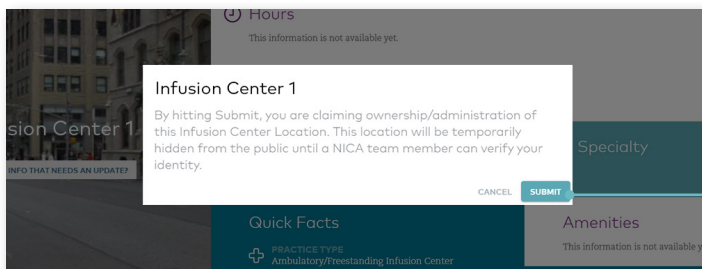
Hours

This information is not available yet.

sion Center 1

INFO THAT NEEDS AN UPDATE?

Infusion Center 1

By hitting Submit, you are claiming ownership/administration of this Infusion Center Location. This location will be temporarily hidden from the public until a NICA team member can verify your identity.

CANCEL SUBMIT

Specialty

Quick Facts

PRACTICE TYPE
Ambulatory/Freestanding Infusion Center

Amenities

This information is not available y